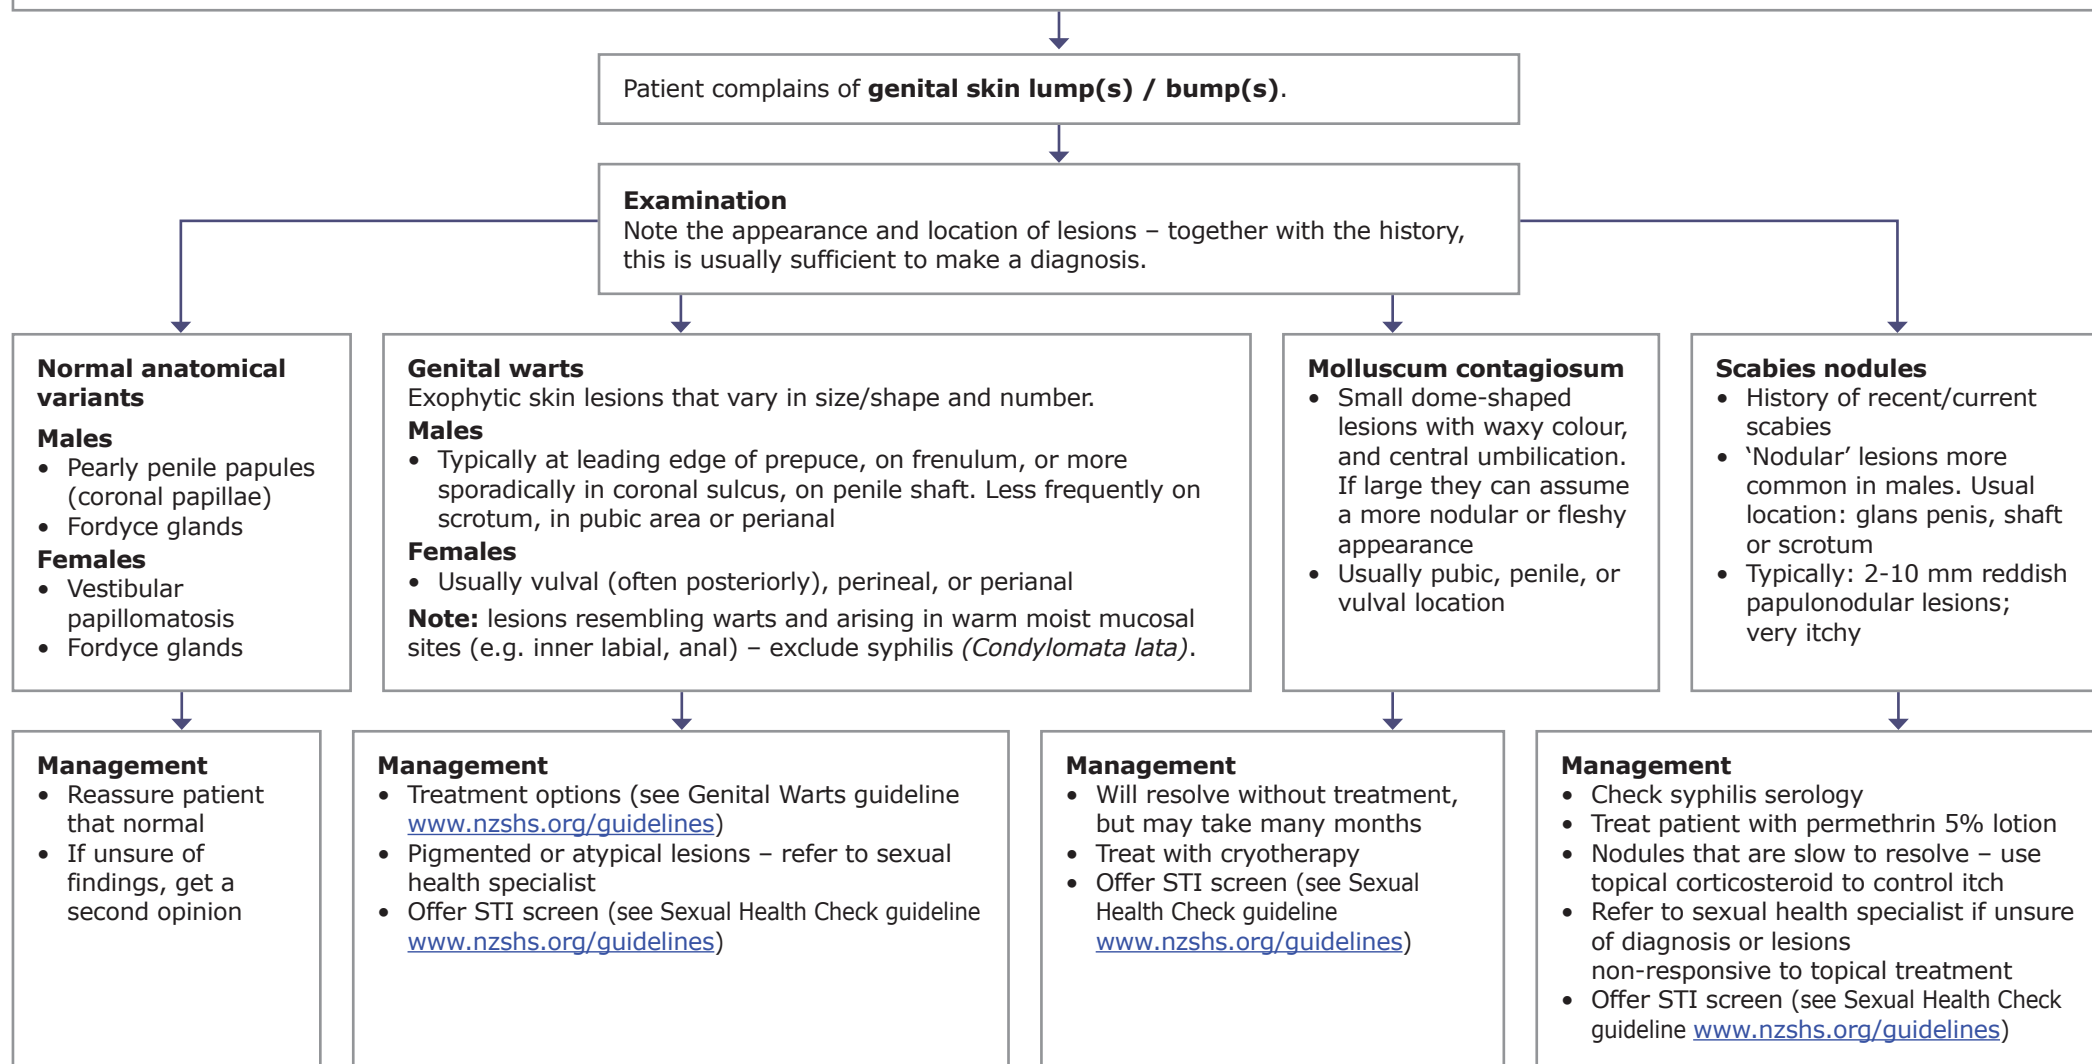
Patient complains of **genital skin lump(s) / bump(s)**.

**Examination**
Note the appearance and location of lesions – together with the history, this is usually sufficient to make a diagnosis.

**Normal anatomical variants**
**Males**
- Pearly penile papules (coronal papillae)
- Fordyce glands
**Females**
- Vestibular papillomatosis
- Fordyce glands

**Genital warts**
Exophytic skin lesions that vary in size/shape and number.
**Males**
- Typically at leading edge of prepuce, on frenulum, or more sporadically in coronal sulcus, on penile shaft. Less frequently on scrotum, in pubic area or perianal
**Females**
- Usually vulval (often posteriorly), perineal, or perianal
**Note:** lesions resembling warts and arising in warm moist mucosal sites (e.g. inner labial, anal) – exclude syphilis *(Condylomata lata)*.

**Molluscum contagiosum**
- Small dome-shaped lesions with waxy colour, and central umbilication. If large they can assume a more nodular or fleshy appearance
- Usually pubic, penile, or vulval location

**Scabies nodules**
- History of recent/current scabies
- ‘Nodular’ lesions more common in males. Usual location: glans penis, shaft or scrotum
- Typically: 2-10 mm reddish papulonodular lesions; very itchy

**Management**
- Reassure patient that normal
- If unsure of findings, get a second opinion

**Management**
- Treatment options (see Genital Warts guideline www.nzshs.org/guidelines)
- Pigmented or atypical lesions – refer to sexual health specialist
- Offer STI screen (see Sexual Health Check guideline www.nzshs.org/guidelines)

**Management**
- Will resolve without treatment, but may take many months
- Treat with cryotherapy
- Offer STI screen (see Sexual Health Check guideline www.nzshs.org/guidelines)

**Management**
- Check syphilis serology
- Treat patient with permethrin 5% lotion
- Nodules that are slow to resolve – use topical corticosteroid to control itch
- Refer to sexual health specialist if unsure of diagnosis or lesions non-responsive to topical treatment
- Offer STI screen (see Sexual Health Check guideline www.nzshs.org/guidelines)